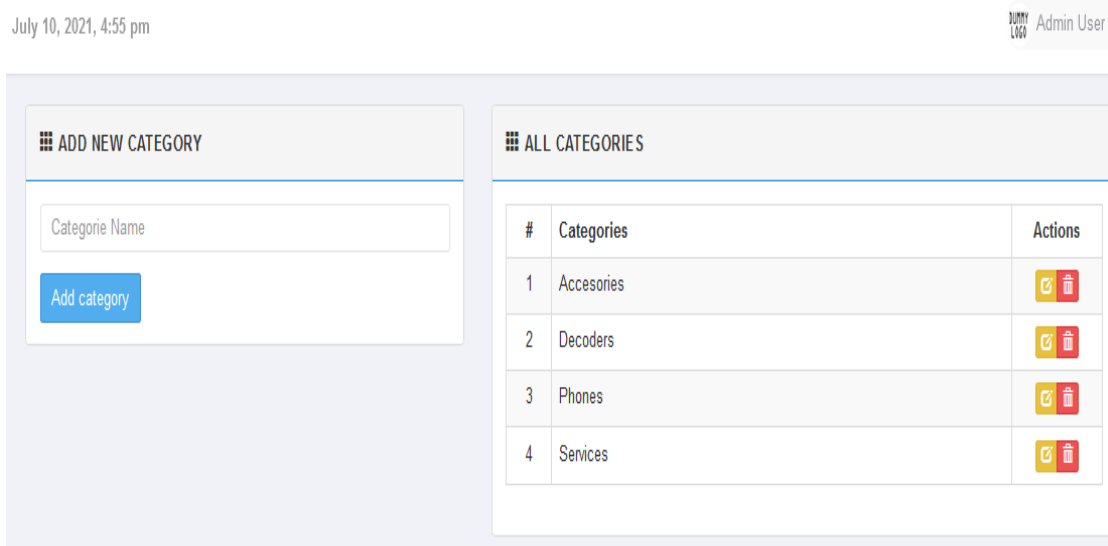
July 10, 2021, 4:55 pm

DUMMY LOGO Admin User

ADD NEW CATEGORY

Categorie Name

Add category

ALL CATEGORIES

| # | Categories | Actions |
|---|---|---|
| 1 | Accesories | |
| 2 | Decoders | |
| 3 | Phones | |
| 4 | Services | |